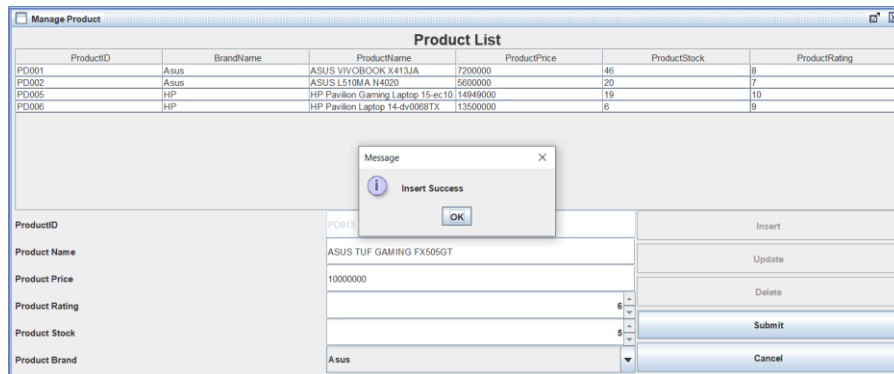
Manage Product

Product List

| ProductID | BrandName | ProductName | ProductPrice | ProductStock | ProductRating |
|---|---|---|---|---|---|
| PD001 | Asus | ASUS VIVOBOOK X413JA | 7200000 | 46 | 8 |
| PD002 | Asus | ASUS L510MA N4020 | 5600000 | 20 | 7 |
| PD005 | HP | HP Pavilion Gaming Laptop 15-ec10 | 14949000 | 19 | 10 |
| PD006 | HP | HP Pavilion Laptop 14-dv0068TX | 13500000 | 6 | 9 |

Message

Insert Success

OK

ProductID
PD913

Product Name
ASUS TUF GAMING FX505GT

Product Price
10000000

Product Rating
6

Product Stock
5

Product Brand
Asus

Insert

Update

Delete

Submit

Cancel